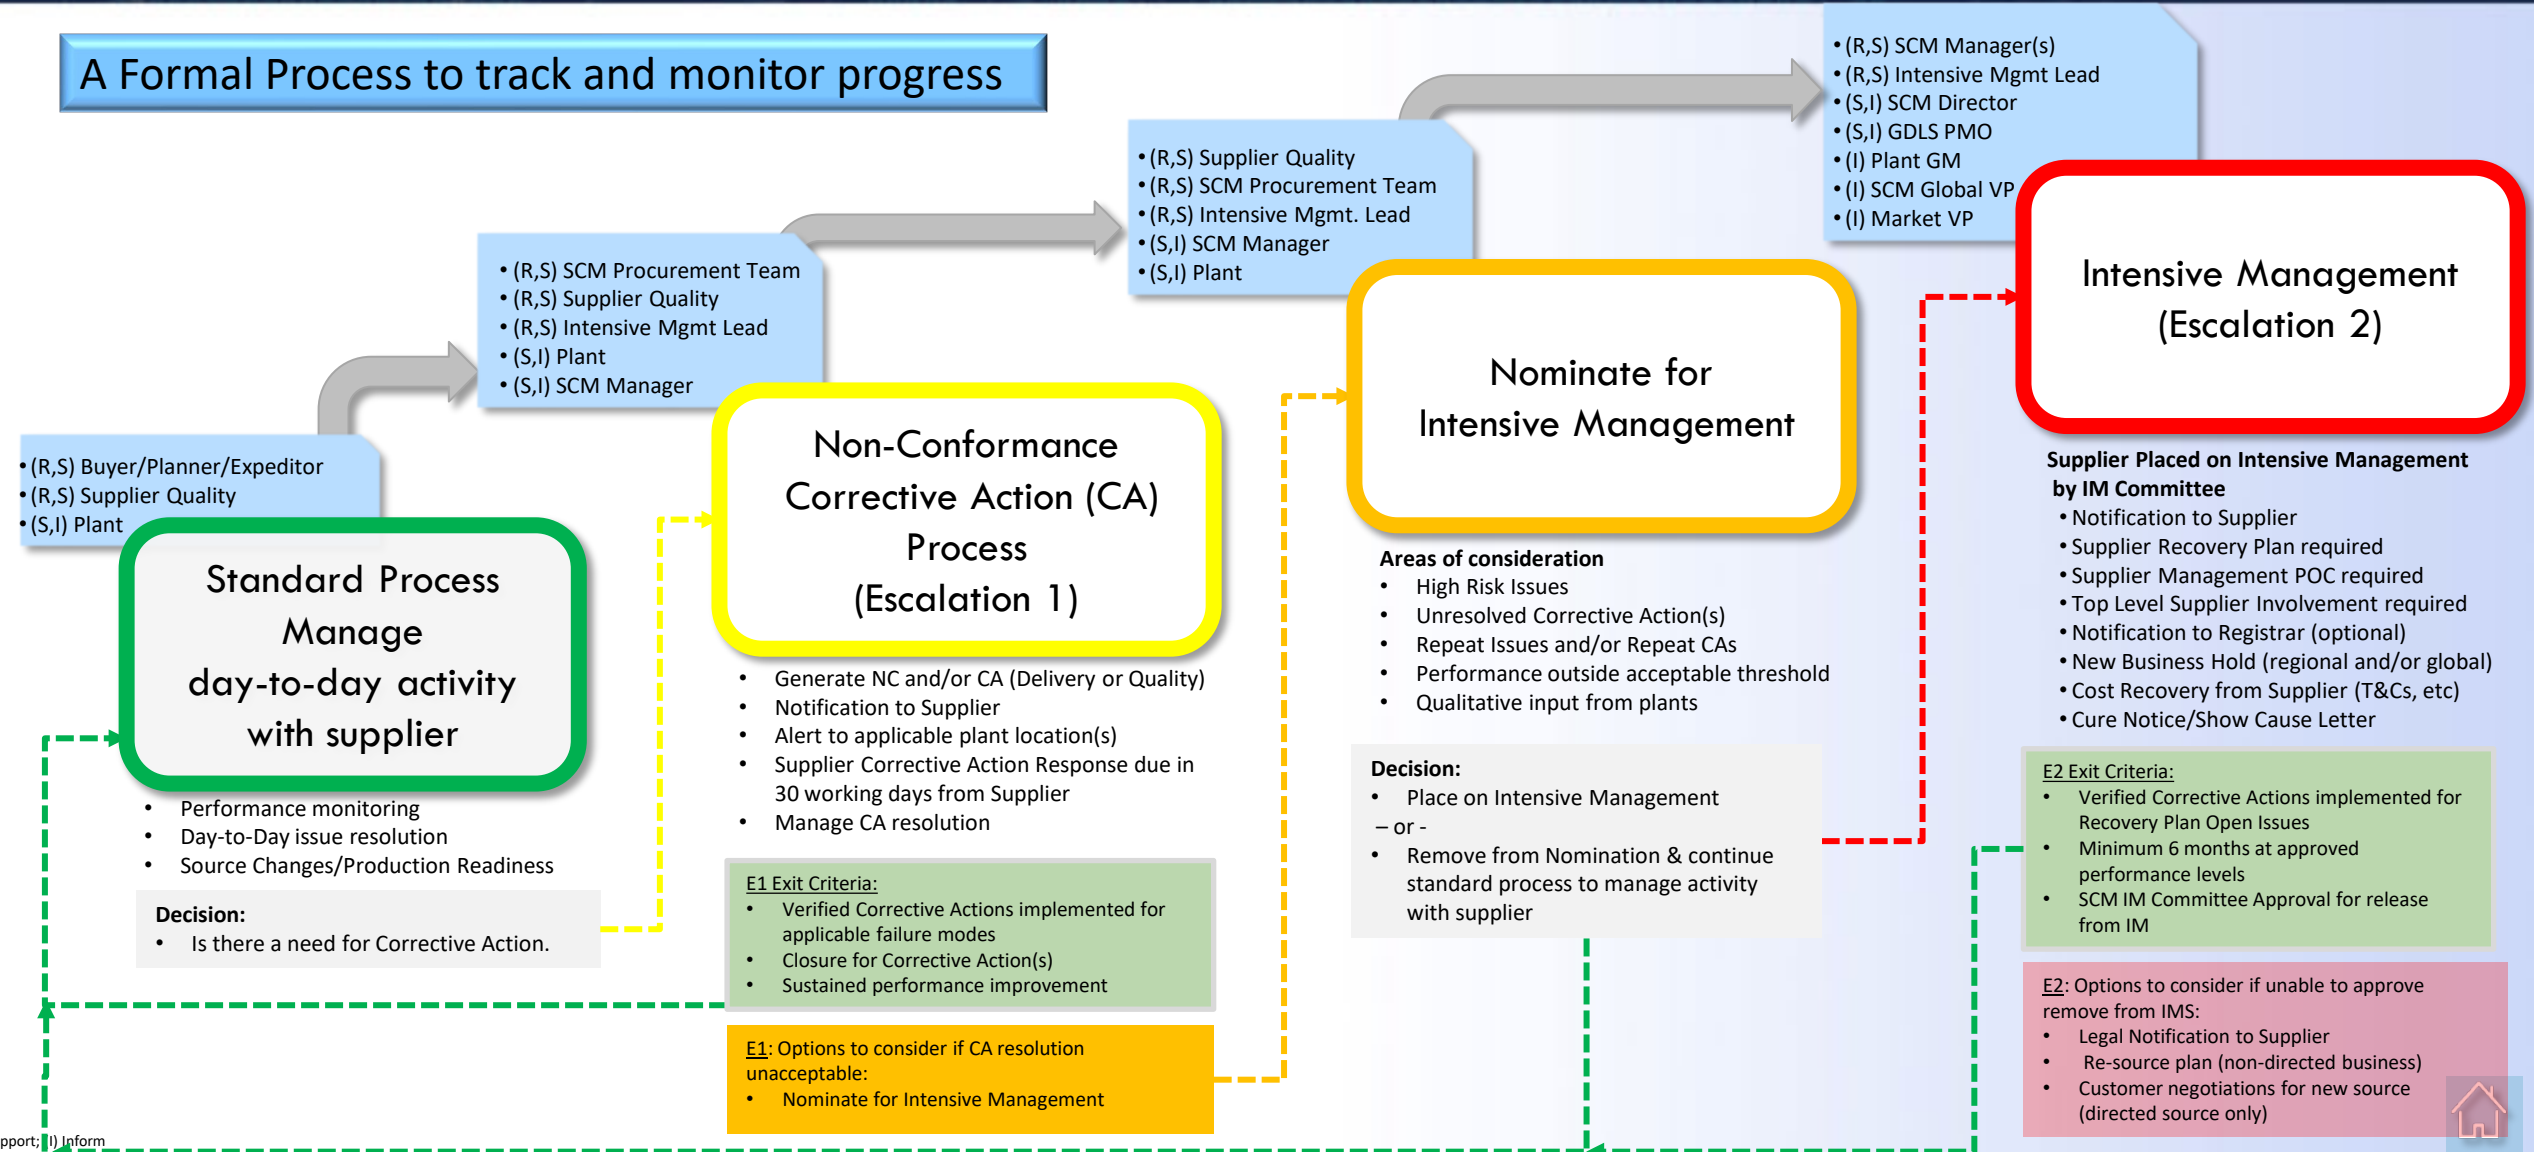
A Formal Process to track and monitor progress

• (R,S) Buyer/Planner/Expeditor
• (R,S) Supplier Quality
• (S,I) Plant

Standard Process Manage day-to-day activity with supplier

• Performance monitoring
• Day-to-Day issue resolution
• Source Changes/Production Readiness

Decision:
• Is there a need for Corrective Action.

• (R,S) SCM Procurement Team
• (R,S) Supplier Quality
• (R,S) Intensive Mgmt Lead
• (S,I) Plant
• (S,I) SCM Manager

Non-Conformance Corrective Action (CA) Process (Escalation 1)

• Generate NC and/or CA (Delivery or Quality)
• Notification to Supplier
• Alert to applicable plant location(s)
• Supplier Corrective Action Response due in 30 working days from Supplier
• Manage CA resolution

E1 Exit Criteria:
• Verified Corrective Actions implemented for applicable failure modes
• Closure for Corrective Action(s)
• Sustained performance improvement

E1: Options to consider if CA resolution unacceptable:
• Nominate for Intensive Management

• (R,S) Supplier Quality
• (R,S) SCM Procurement Team
• (R,S) Intensive Mgmt. Lead
• (S,I) SCM Manager
• (S,I) Plant

Nominate for Intensive Management

Areas of consideration
• High Risk Issues
• Unresolved Corrective Action(s)
• Repeat Issues and/or Repeat CAs
• Performance outside acceptable threshold
• Qualitative input from plants

Decision:
• Place on Intensive Management
– or -
• Remove from Nomination & continue standard process to manage activity with supplier

• (R,S) SCM Manager(s)
• (R,S) Intensive Mgmt Lead
• (S,I) SCM Director
• (S,I) GDLS PMO
• (I) Plant GM
• (I) SCM Global VP
• (I) Market VP

Intensive Management (Escalation 2)

Supplier Placed on Intensive Management by IM Committee
• Notification to Supplier
• Supplier Recovery Plan required
• Supplier Management POC required
• Top Level Supplier Involvement required
• Notification to Registrar (optional)
• New Business Hold (regional and/or global)
• Cost Recovery from Supplier (T&Cs, etc)
• Cure Notice/Show Cause Letter

E2 Exit Criteria:
• Verified Corrective Actions implemented for Recovery Plan Open Issues
• Minimum 6 months at approved performance levels
• SCM IM Committee Approval for release from IM

E2: Options to consider if unable to approve remove from IMS:
• Legal Notification to Supplier
• Re-source plan (non-directed business)
• Customer negotiations for new source (directed source only)

pport; I) Inform